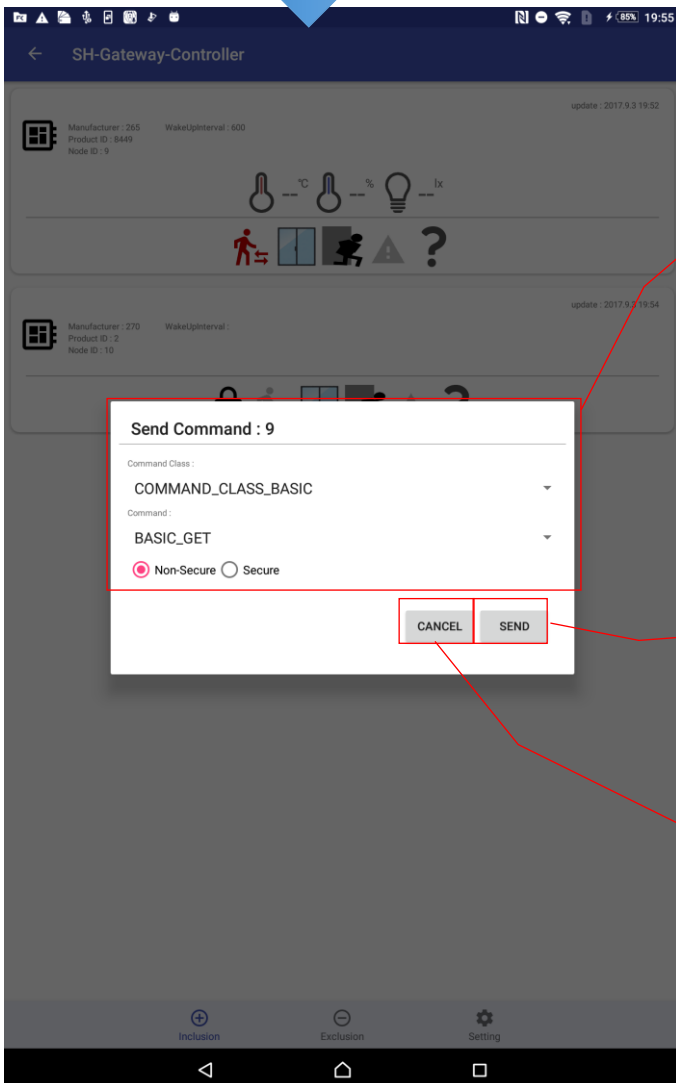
85% 19:55

SH-Gateway-Controller

update : 2017.9.3 19:52

Manufacturer : 265
Product ID : 8449
Node ID : 9

WakeUpInterval : 600

--°C --% --lx

update : 2017.9.3 19:54

Manufacturer : 270
Product ID : 2
Node ID : 10

WakeUpInterval :

Send Command : 9

Command Class :

COMMAND_CLASS_BASIC

Command :

BASIC_GET

Non-Secure Secure

CANCEL SEND

Inclusion Exclusion Setting